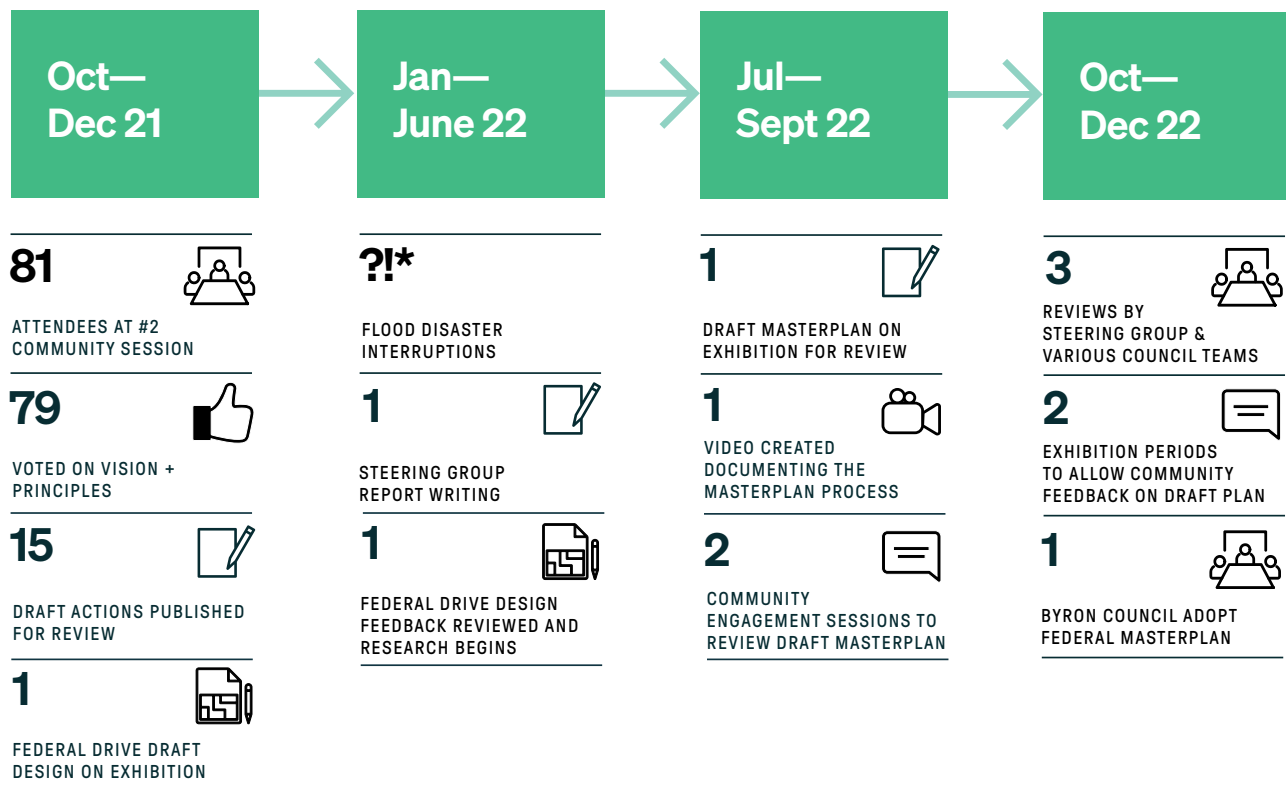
Oct—
Dec 21

81

ATTENDEES AT #2 COMMUNITY SESSION

79

VOTED ON VISION + PRINCIPLES

15

DRAFT ACTIONS PUBLISHED FOR REVIEW

1

FEDERAL DRIVE DRAFT DESIGN ON EXHIBITION

Jan—
June 22

?!*

FLOOD DISASTER INTERRUPTIONS

1

STEERING GROUP REPORT WRITING

1

FEDERAL DRIVE DESIGN FEEDBACK REVIEWED AND RESEARCH BEGINS

Jul—
Sept 22

1

DRAFT MASTERPLAN ON EXHIBITION FOR REVIEW

1

VIDEO CREATED DOCUMENTING THE MASTERPLAN PROCESS

2

COMMUNITY ENGAGEMENT SESSIONS TO REVIEW DRAFT MASTERPLAN

Oct—
Dec 22

3

REVIEWS BY STEERING GROUP & VARIOUS COUNCIL TEAMS

2

EXHIBITION PERIODS TO ALLOW COMMUNITY FEEDBACK ON DRAFT PLAN

1

BYRON COUNCIL ADOPT FEDERAL MASTERPLAN